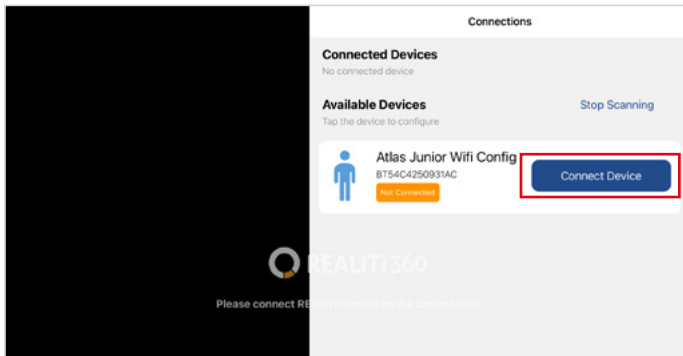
Connections

Connected Devices

No connected device

Available Devices

Stop Scanning

Tap the device to configure

Atlas Junior Wifi Config

BT54C4250931AC

Not Connected

Connect Device

REALITi360

Please connect RE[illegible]